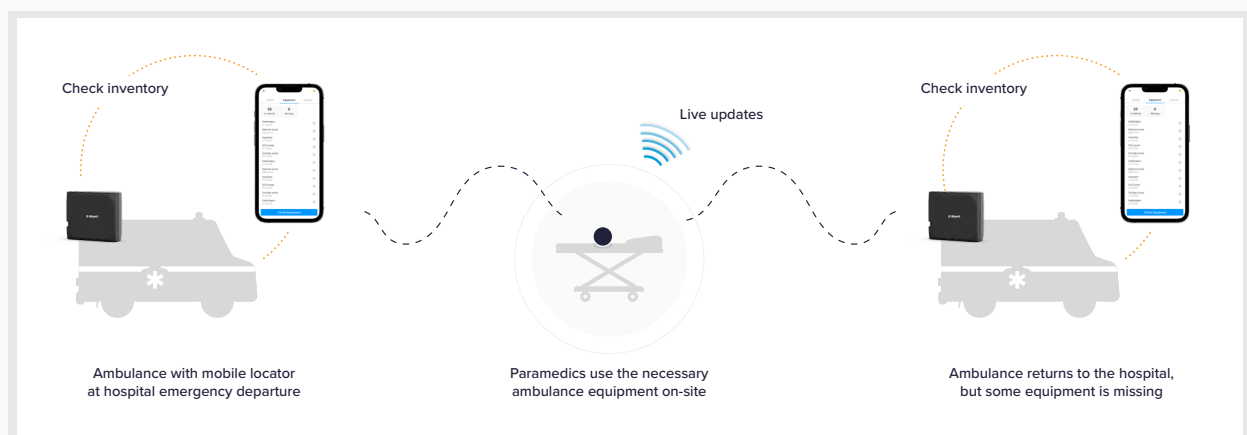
Check inventory

Live updates

Check inventory

Ambulance with mobile locator at hospital emergency departure

Paramedics use the necessary ambulance equipment on-site

Ambulance returns to the hospital, but some equipment is missing